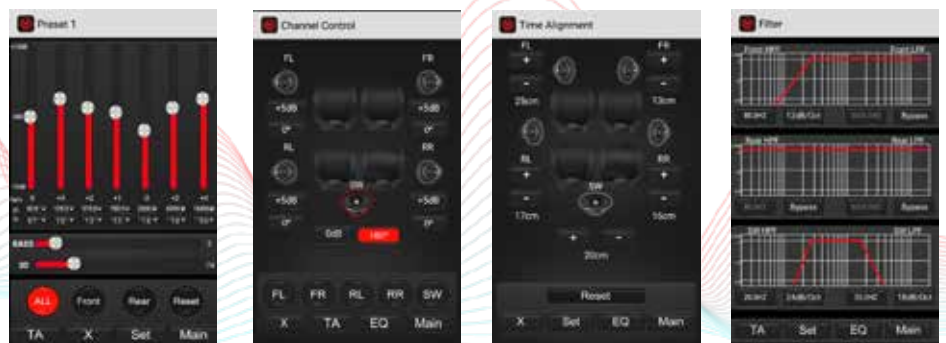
Preset 1

BASS

3D

ALL

Front

Rear

Reset

TA

X

Set

Main

Channel Control

FL

FR

+5dB

+5dB

0°

0°

RL

RR

SW

+5dB

+5dB

0°

0°

0dB

180°

FL

FR

RL

RR

SW

X

TA

EQ

Main

Time Alignment

FL

FR

+

+

-

-

29cm

13cm

RL

RR

+

+

SW

-

-

17cm

15cm

+

-

20cm

Reset

X

Set

EQ

Main

Filter

Front HPF

Front LPF

80.0HZ

12dB/Oct

Bypass

Rear HPF

Rear LPF

Bypass

Bypass

SW HPF

SW LPF

20.0HZ

24dB/Oct

18dB/Oct

TA

Set

EQ

Main